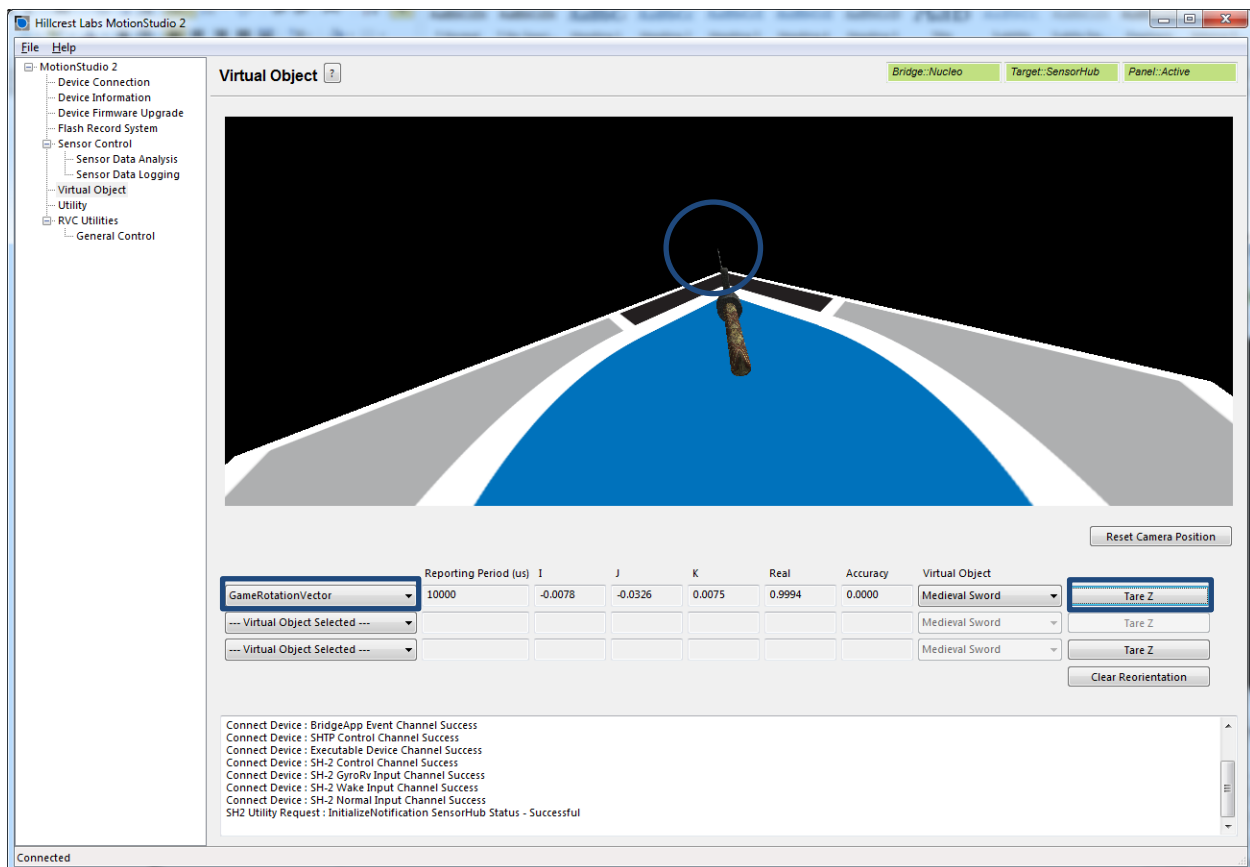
Hillcrest Labs MotionStudio 2

File Help

MotionStudio 2
Device Connection
Device Information
Device Firmware Upgrade
Flash Record System
Sensor Control
Sensor Data Analysis
Sensor Data Logging
Virtual Object
Utility
RVC Utilities
General Control

Virtual Object ?

Bridge::Nucleo Target::SensorHub Panel::Active

Reset Camera Position

| | Reporting Period (us) | I | J | K | Real | Accuracy | Virtual Object | |
|---|---|---|---|---|---|---|---|---|
| GameRotationVector | 10000 | -0.0078 | -0.0326 | 0.0075 | 0.9994 | 0.0000 | Medieval Sword | Tare Z |
| --- Virtual Object Selected --- | | | | | | | Medieval Sword | Tare Z |
| --- Virtual Object Selected --- | | | | | | | Medieval Sword | Tare Z |

Clear Reorientation

Connect Device : BridgeApp Event Channel Success
Connect Device : SHTP Control Channel Success
Connect Device : Executable Device Channel Success
Connect Device : SH-2 Control Channel Success
Connect Device : SH-2 GyroRv Input Channel Success
Connect Device : SH-2 Wake Input Channel Success
Connect Device : SH-2 Normal Input Channel Success
SH2 Utility Request : InitializeNotification SensorHub Status - Successful

Connected